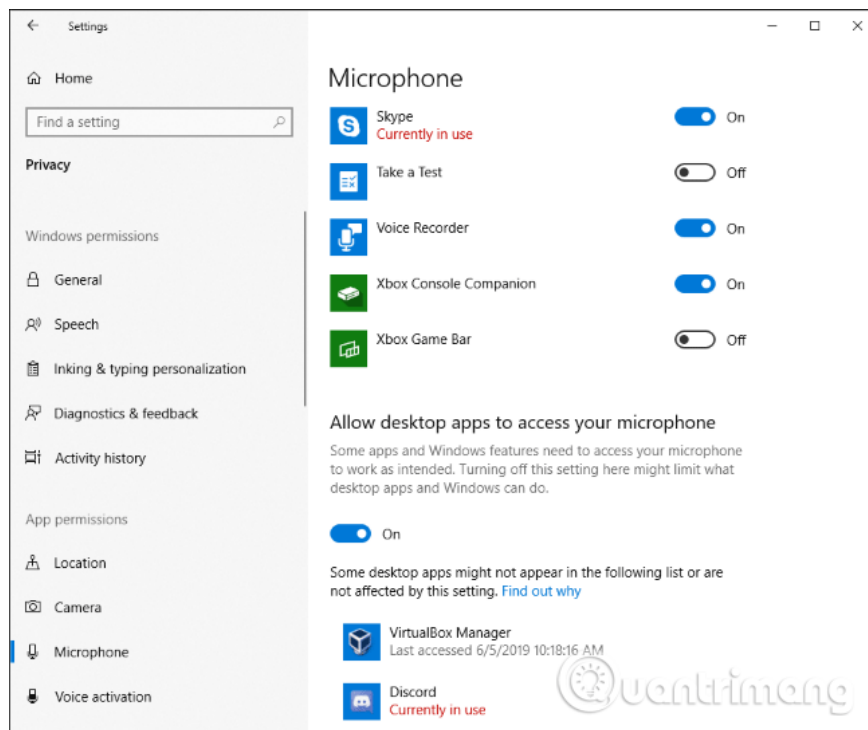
Settings

Home

Find a setting

Privacy

Windows permissions

General

Speech

Inking & typing personalization

Diagnostics & feedback

Activity history

App permissions

Location

Camera

Microphone

Voice activation

Microphone

Skype
Currently in use
On

Take a Test
Off

Voice Recorder
On

Xbox Console Companion
On

Xbox Game Bar
Off

Allow desktop apps to access your microphone

Some apps and Windows features need to access your microphone to work as intended. Turning off this setting here might limit what desktop apps and Windows can do.

On

Some desktop apps might not appear in the following list or are not affected by this setting. Find out why

VirtualBox Manager
Last accessed 6/5/2019 10:18:16 AM

Discord
Currently in use

Quantrimang